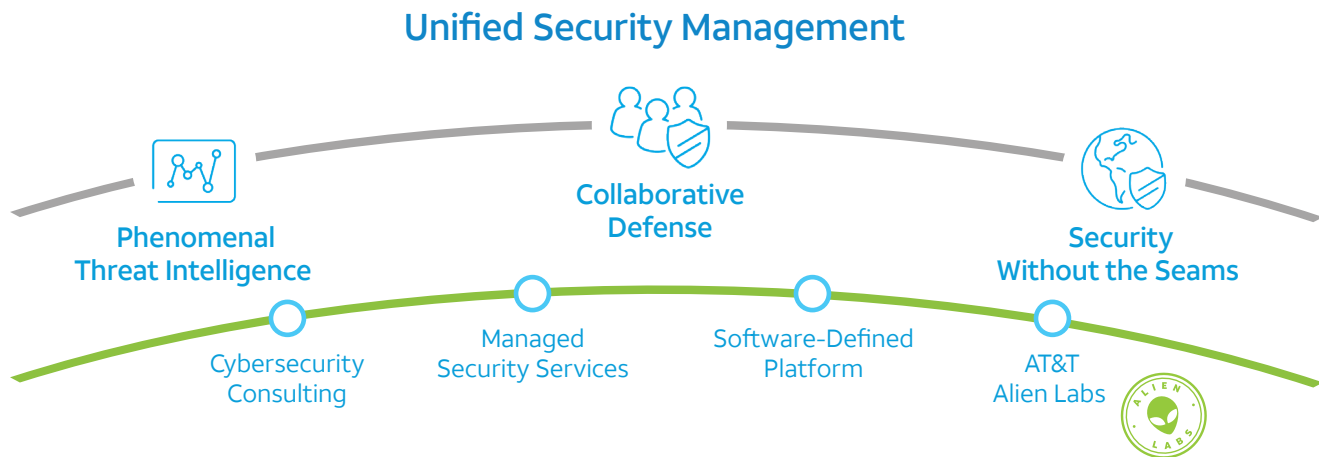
Unified Security Management

Phenomenal Threat Intelligence

Collaborative Defense

Security Without the Seams

Cybersecurity Consulting

Managed Security Services

Software-Defined Platform

AT&T Alien Labs

ALIEN LABS